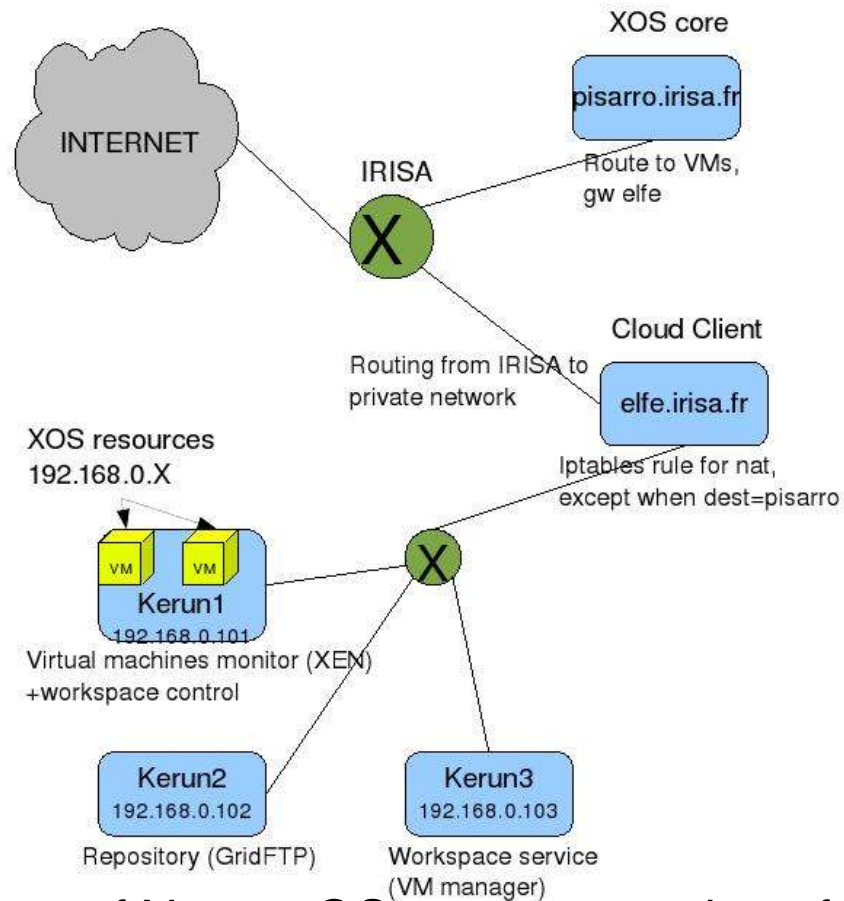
XOS core

pisarro.irisa.fr

INTERNET

IRISA

X

Route to VMs, gw elfe

Cloud Client

Routing from IRISA to private network

elfe.irisa.fr

XOS resources 192.168.0.X

Iptables rule for nat, except when dest=pisarro

VM

VM

X

Kerun1
192.168.0.101

Virtual machines monitor (XEN) +workspace control

Kerun2
192.168.0.102

Kerun3
192.168.0.103

Repository (GridFTP)

Workspace service (VM manager)

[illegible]